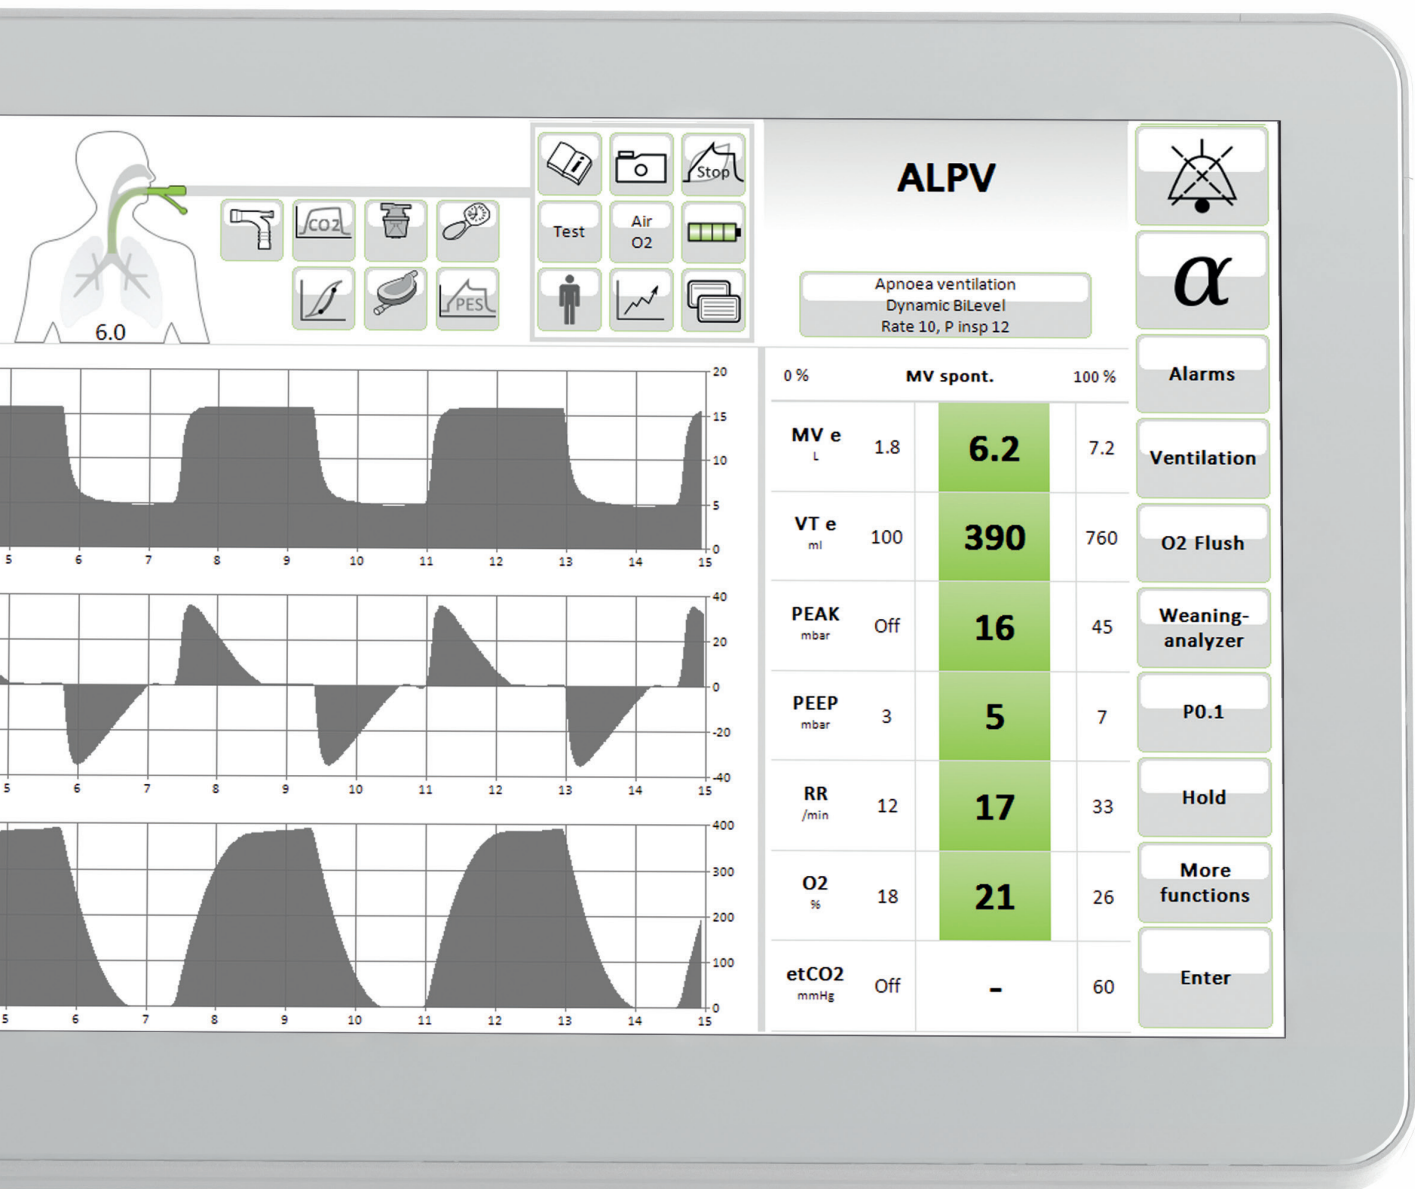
6.0

CO2

PES

Stop

Test

Air
O2

ALPV

Apnoea ventilation
Dynamic BiLevel
Rate 10, P insp 12

$\alpha$

Alarms

Ventilation

O2 Flush

Weaning-analyzer

P0.1

Hold

More functions

Enter

20
15
10
5
0
5 6 7 8 9 10 11 12 13 14 15

40
20
0
-20
-40
5 6 7 8 9 10 11 12 13 14 15

400
300
200
100
0
5 6 7 8 9 10 11 12 13 14 15

| 0 % | | MV spont. | 100 % |
|---|---|---|---|
| MV e L | 1.8 | 6.2 | 7.2 |
| VT e ml | 100 | 390 | 760 |
| PEAK mbar | Off | 16 | 45 |
| PEEP mbar | 3 | 5 | 7 |
| RR /min | 12 | 17 | 33 |
| O2 % | 18 | 21 | 26 |
| etCO2 mmHg | Off | - | 60 |